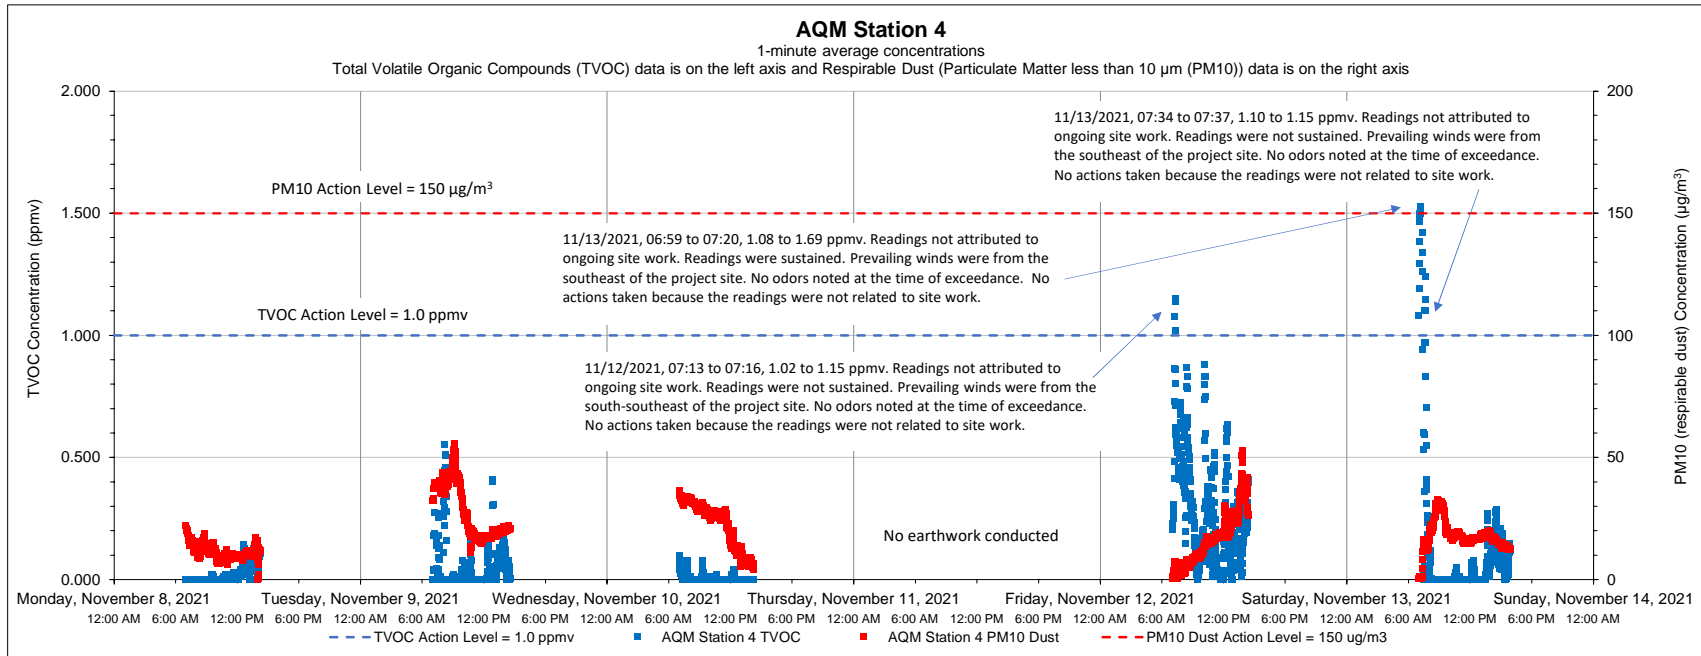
AQM Station 4
1-minute average concentrations
Total Volatile Organic Compounds (TVOC) data is on the left axis and Respirable Dust (Particulate Matter less than 10 µm (PM10)) data is on the right axis

TVOC Concentration (ppmv)
2.000
1.500
1.000
0.500
0.000

PM10 (respirable dust) Concentration (µg/m³)
200
150
100
50
0

PM10 Action Level = 150 µg/m³

TVOC Action Level = 1.0 ppmv

11/13/2021, 07:34 to 07:37, 1.10 to 1.15 ppmv. Readings not attributed to ongoing site work. Readings were not sustained. Prevailing winds were from the southeast of the project site. No odors noted at the time of exceedance. No actions taken because the readings were not related to site work.

11/13/2021, 06:59 to 07:20, 1.08 to 1.69 ppmv. Readings not attributed to ongoing site work. Readings were sustained. Prevailing winds were from the southeast of the project site. No odors noted at the time of exceedance. No actions taken because the readings were not related to site work.

11/12/2021, 07:13 to 07:16, 1.02 to 1.15 ppmv. Readings not attributed to ongoing site work. Readings were not sustained. Prevailing winds were from the south-southeast of the project site. No odors noted at the time of exceedance. No actions taken because the readings were not related to site work.

No earthwork conducted

Monday, November 8, 2021 Tuesday, November 9, 2021 Wednesday, November 10, 2021 Thursday, November 11, 2021 Friday, November 12, 2021 Saturday, November 13, 2021 Sunday, November 14, 2021

12:00 AM 6:00 AM 12:00 PM 6:00 PM 12:00 AM 6:00 AM 12:00 PM 6:00 PM 12:00 AM 6:00 AM 12:00 PM 6:00 PM 12:00 AM 6:00 AM 12:00 PM 6:00 PM 12:00 AM 6:00 AM 12:00 PM 6:00 PM 12:00 AM 6:00 AM 12:00 PM 6:00 PM 12:00 AM

TVOC Action Level = 1.0 ppmv AQM Station 4 TVOC AQM Station 4 PM10 Dust PM10 Dust Action Level = 150 ug/m3